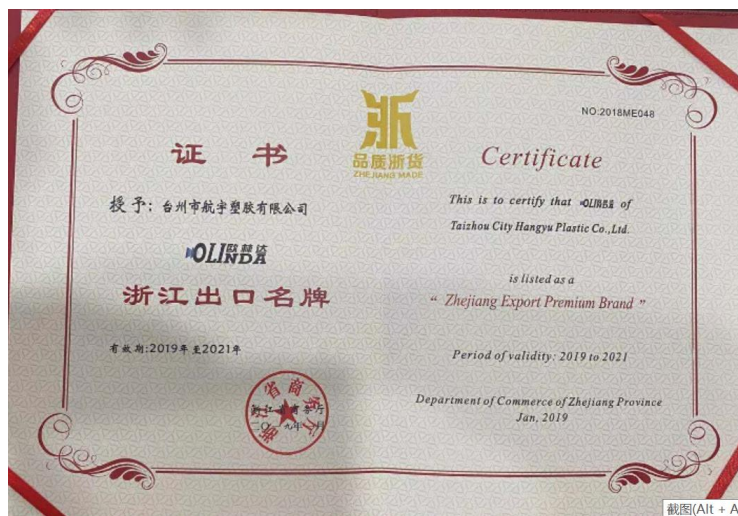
NO:2018ME048

浙
品质浙货
ZHEJIANG MADE

证 书

授予：台州市航宇塑胶有限公司

OLINDA 欧林达

浙江出口名牌

有效期：2019年至2021年

Certificate

This is to certify that OLINDA of Taizhou City Hangyu Plastic Co., Ltd.

is listed as a
" Zhejiang Export Premium Brand "

Period of validity: 2019 to 2021

Department of Commerce of Zhejiang Province
Jan, 2019

浙江省商务厅

截图(Alt + A